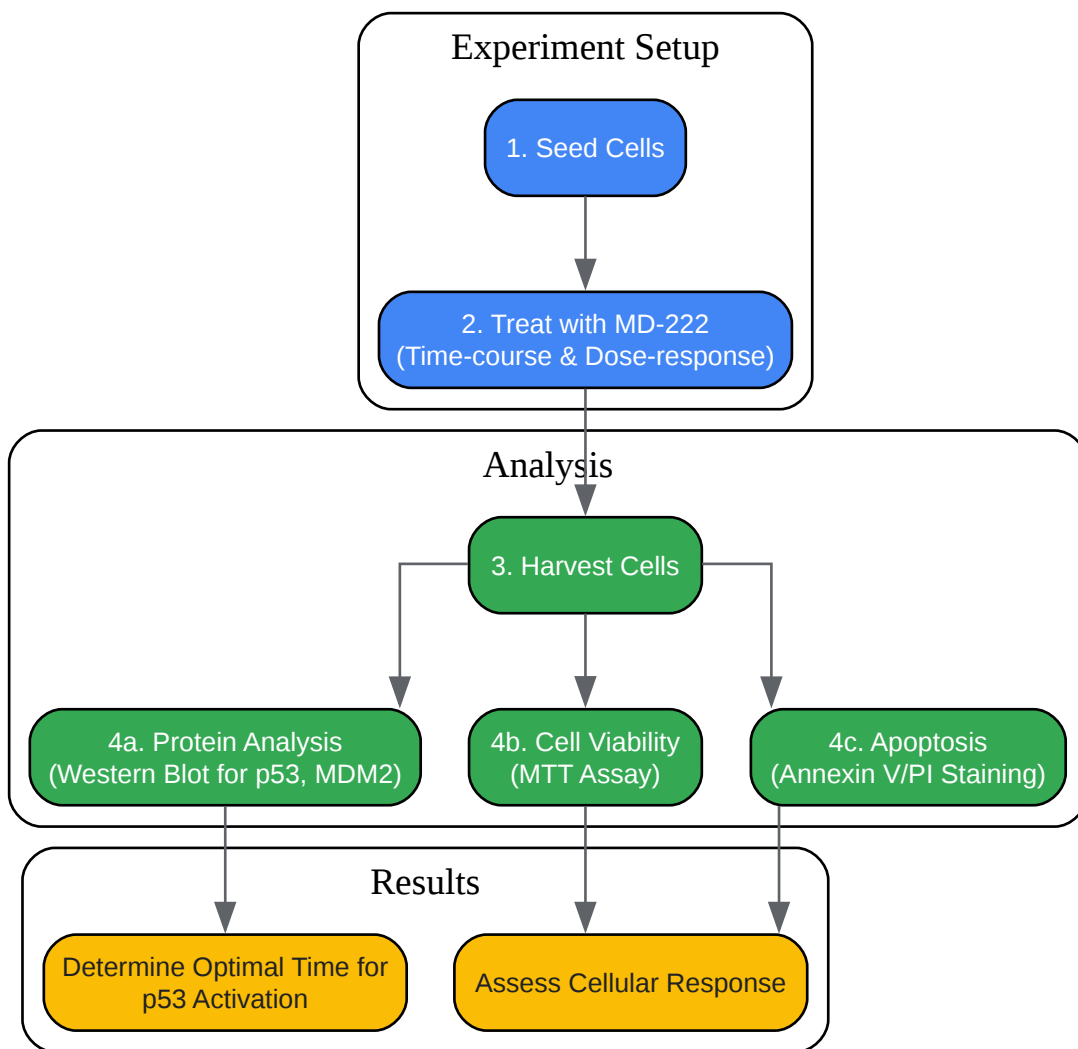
Experiment Setup

1. Seed Cells

2. Treat with MD-222 (Time-course & Dose-response)

Analysis

3. Harvest Cells

4a. Protein Analysis (Western Blot for p53, MDM2)

4b. Cell Viability (MTT Assay)

4c. Apoptosis (Annexin V/PI Staining)

Results

Determine Optimal Time for p53 Activation

Assess Cellular Response